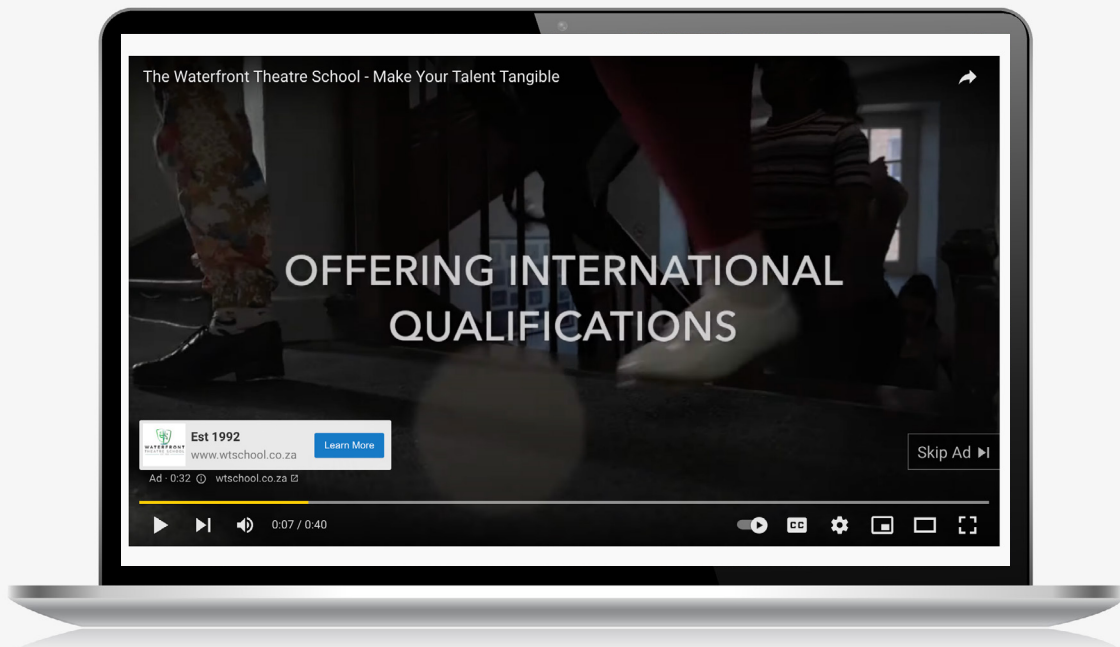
The Waterfront Theatre School - Make Your Talent Tangible

OFFERING INTERNATIONAL QUALIFICATIONS

WATERFRONT THEATRE SCHOOL

Est 1992
www.wtschool.co.za

Learn More

Ad · 0:32 ⓘ wtschool.co.za

Skip Ad

0:07 / 0:40

CC